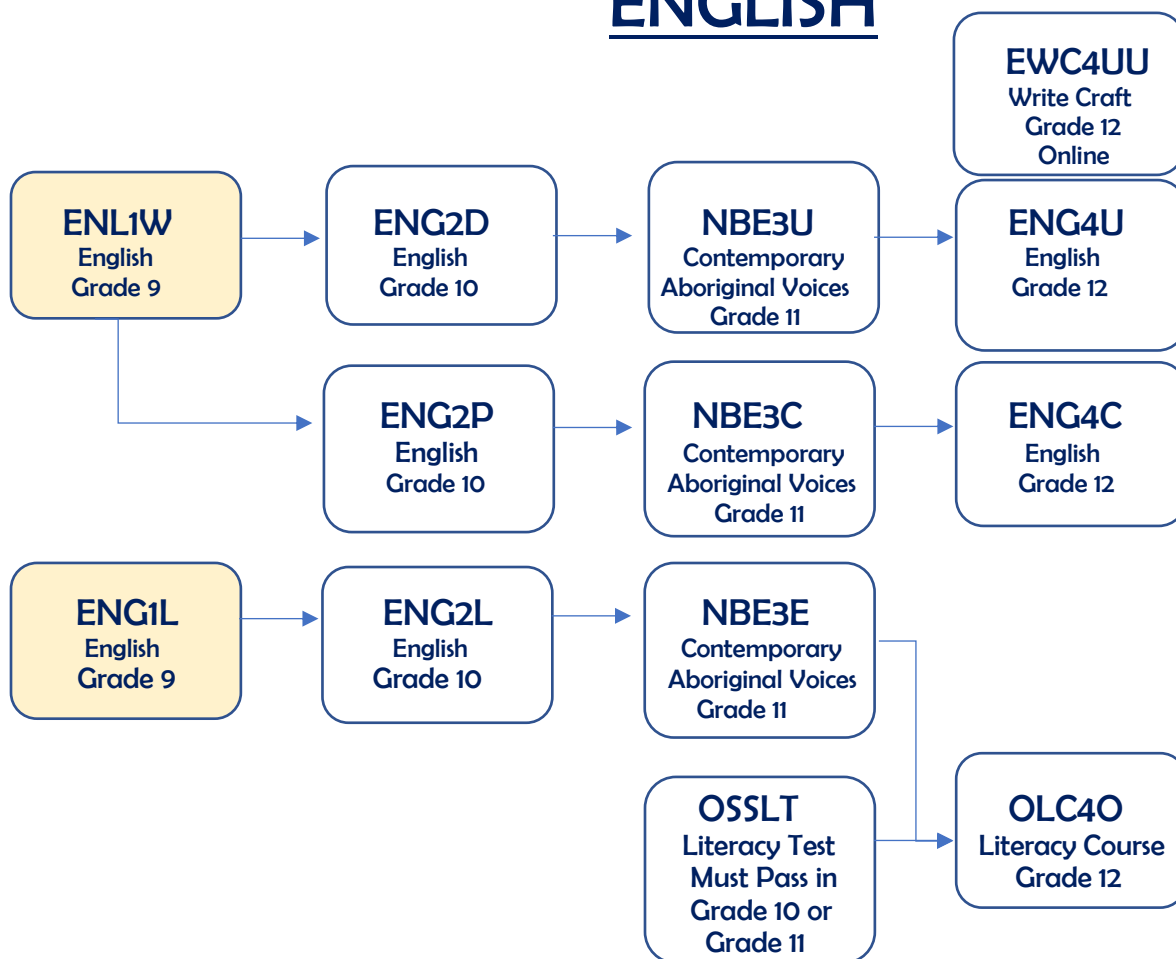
ENGLISH

EWC4UU
Write Craft
Grade 12
Online

ENL1W
English
Grade 9

ENG2D
English
Grade 10

NBE3U
Contemporary Aboriginal Voices
Grade 11

ENG4U
English
Grade 12

ENG2P
English
Grade 10

NBE3C
Contemporary Aboriginal Voices
Grade 11

ENG4C
English
Grade 12

ENG1L
English
Grade 9

ENG2L
English
Grade 10

NBE3E
Contemporary Aboriginal Voices
Grade 11

OSSLT
Literacy Test
Must Pass in Grade 10 or Grade 11

OLC4O
Literacy Course
Grade 12